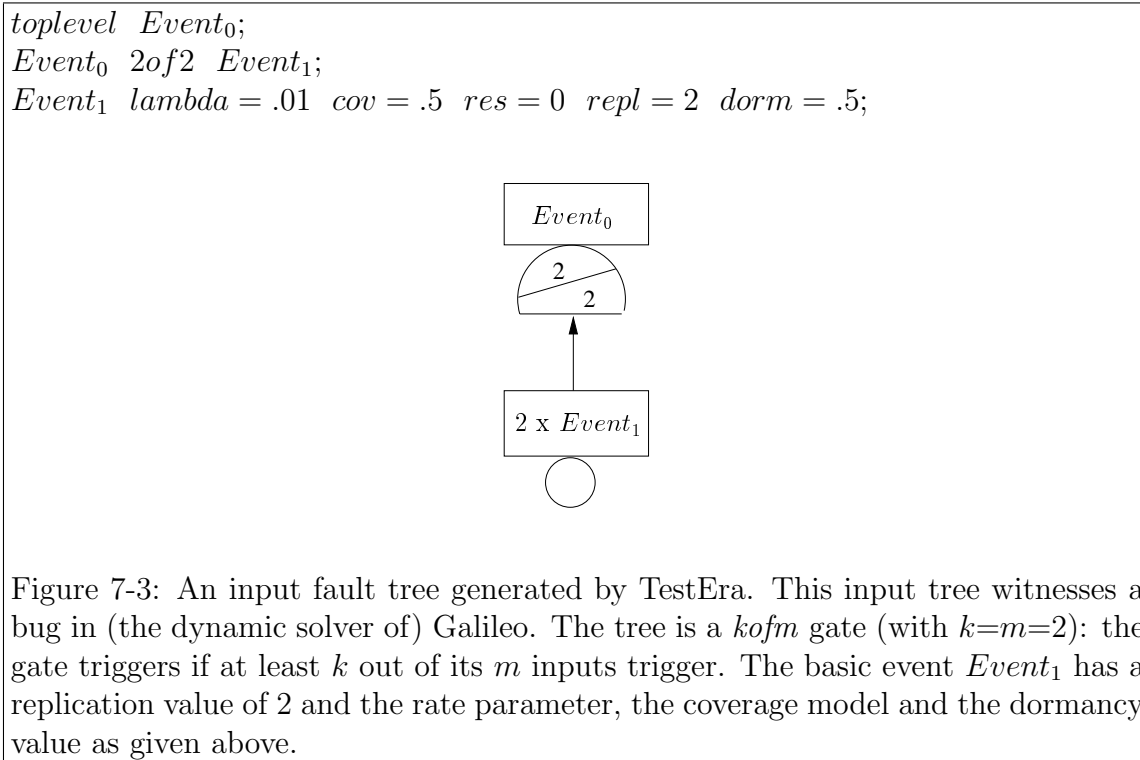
$toplevel\ \ Event_0$;
$Event_0\ \ 2of2\ \ Event_1$;
$Event_1\ \ lambda = .01\ \ cov = .5\ \ res = 0\ \ repl = 2\ \ dorm = .5$;

$Event_0$

2

2

2 x $Event_1$

Figure 7-3: An input fault tree generated by TestEra. This input tree witnesses a bug in (the dynamic solver of) Galileo. The tree is a *kofm* gate (with $k$=$m$=2): the gate triggers if at least $k$ out of its $m$ inputs trigger. The basic event $Event_1$ has a replication value of 2 and the rate parameter, the coverage model and the dormancy value as given above.